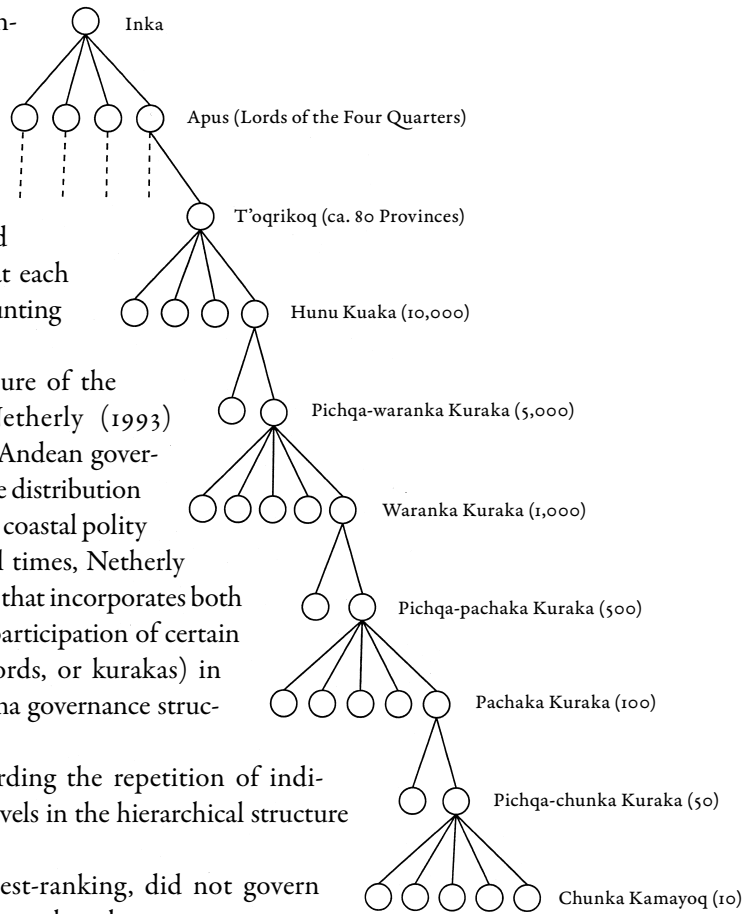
n-

d
t each
unting

ure of the
Netherly (1993)
Andean gover-
e distribution
coastal polity
l times, Netherly
that incorporates both
articipation of certain
ords, or kurakas) in
na governance struc-

rding the repetition of indi-
vels in the hierarchical structure

est-ranking, did not govern

Inka

Apus (Lords of the Four Quarters)

T'oqrikoq (ca. 80 Provinces)

Hunu Kuaka (10,000)

Pichqa-waranka Kuraka (5,000)

Waranka Kuraka (1,000)

Pichqa-pachaka Kuraka (500)

Pachaka Kuraka (100)

Pichqa-chunka Kuraka (50)

Chunka Kamayoq (10)